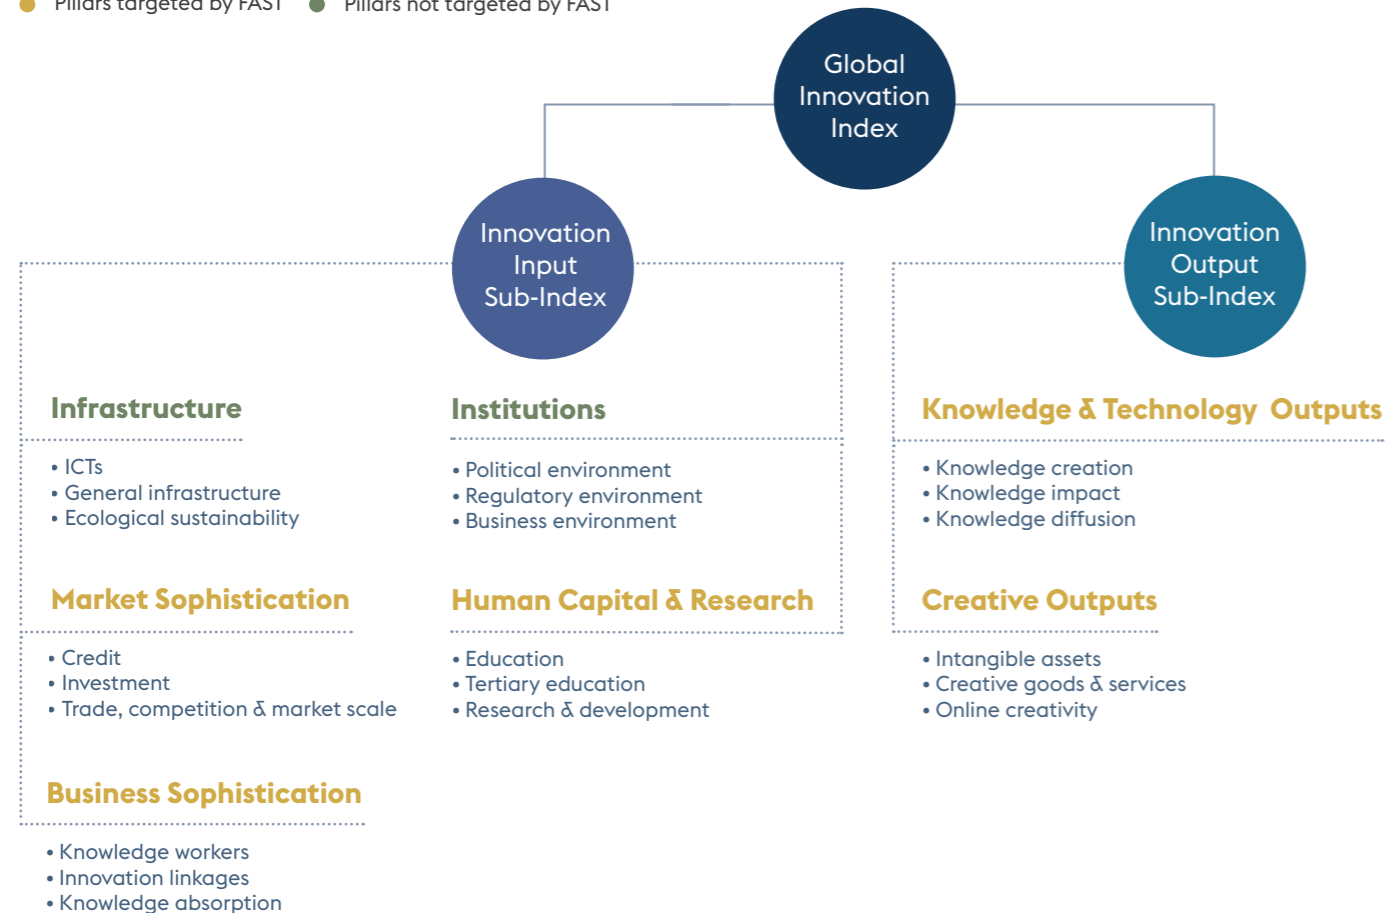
Pillars targeted by FAST Pillars not targeted by FAST

Global Innovation Index

Innovation Input Sub-Index

Innovation Output Sub-Index

Infrastructure

• ICTs
• General infrastructure
• Ecological sustainability

Institutions

• Political environment
• Regulatory environment
• Business environment

Knowledge & Technology Outputs

• Knowledge creation
• Knowledge impact
• Knowledge diffusion

Market Sophistication

• Credit
• Investment
• Trade, competition & market scale

Human Capital & Research

• Education
• Tertiary education
• Research & development

Creative Outputs

• Intangible assets
• Creative goods & services
• Online creativity

Business Sophistication

• Knowledge workers
• Innovation linkages
• Knowledge absorption